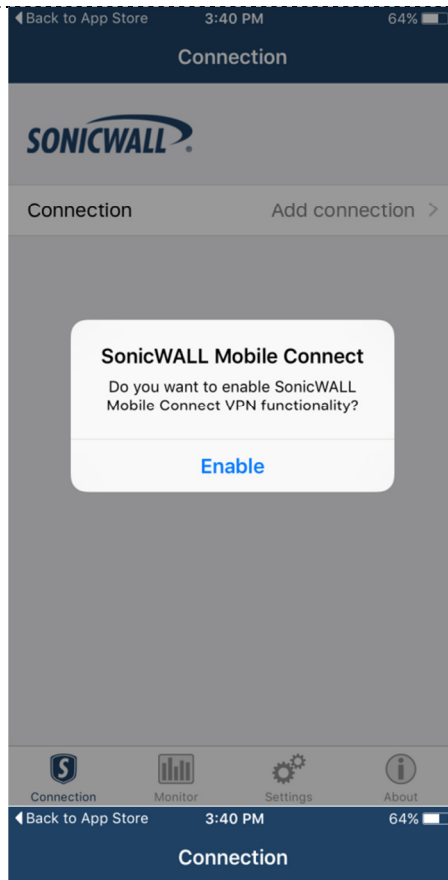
◀Back to App Store 3:40 PM 64%

Connection

SONICWALL

Connection Add connection >

SonicWALL Mobile Connect

Do you want to enable SonicWALL Mobile Connect VPN functionality?

Enable

Connection Monitor Settings About

◀Back to App Store 3:40 PM 64%

Connection